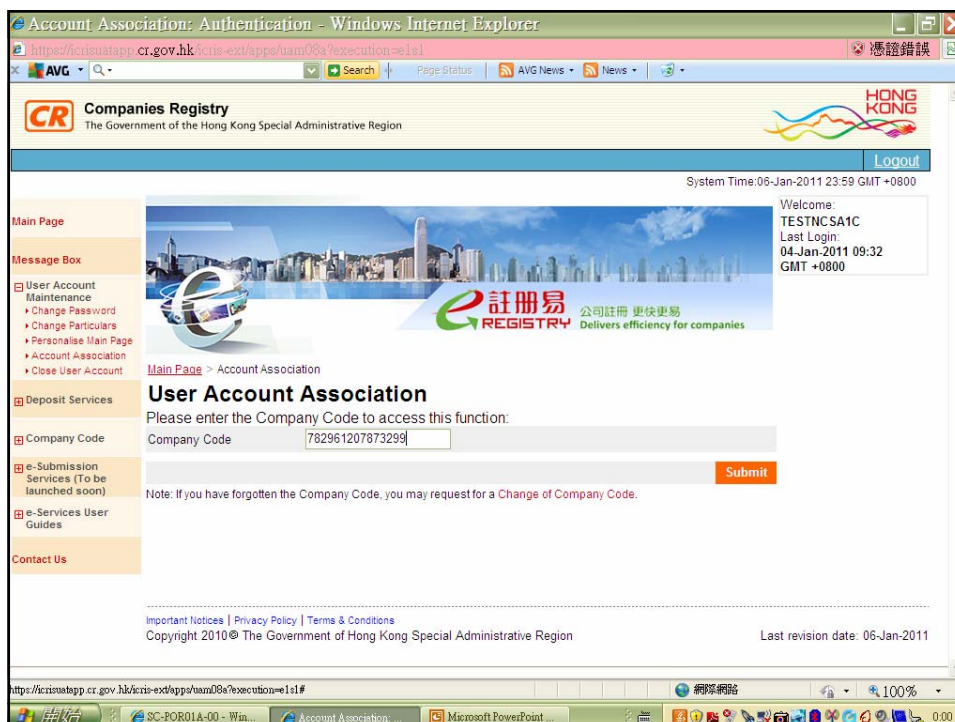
Account Association: Authentication - Windows Internet Explorer

https://icrisuatapp.cr.gov.hk/icris-ext/apps/uam08a?execution=e1s1

憑證錯誤

AVG Search Page Status AVG News News

CR Companies Registry
The Government of the Hong Kong Special Administrative Region

HONG KONG

Logout

System Time:06-Jan-2011 23:59 GMT +0800

Main Page

Message Box

User Account Maintenance
Change Password
Change Particulars
Personalise Main Page
Account Association
Close User Account

Deposit Services

Company Code

e-Submission Services (To be launched soon)

e-Services User Guides

Contact Us

Welcome:
TESTNCSA1C
Last Login:
04-Jan-2011 09:32
GMT +0800

e註冊易 REGISTRY 公司註冊 更快更易 Delivers efficiency for companies

Main Page > Account Association

User Account Association

Please enter the Company Code to access this function:

Company Code 782961207873299

Submit

Note: If you have forgotten the Company Code, you may request for a Change of Company Code.

Important Notices | Privacy Policy | Terms & Conditions
Copyright 2010© The Government of Hong Kong Special Administrative Region

Last revision date: 06-Jan-2011

https://icrisuatapp.cr.gov.hk/icris-ext/apps/uam08a?execution=e1s1#

網際網路 100%

開始 SC-POR01A-00 - Win... Account Association: ... Microsoft PowerPoint ... 0:00